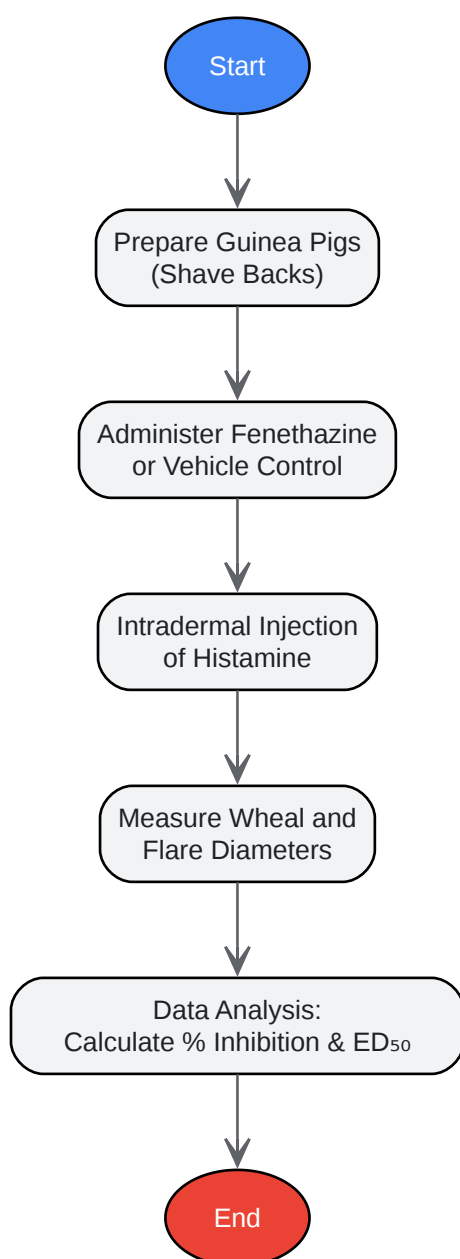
Start

Prepare Guinea Pigs (Shave Backs)

Administer Fenethazine or Vehicle Control

Intradermal Injection of Histamine

Measure Wheal and Flare Diameters

Data Analysis: Calculate % Inhibition & $ED_{50}$

End